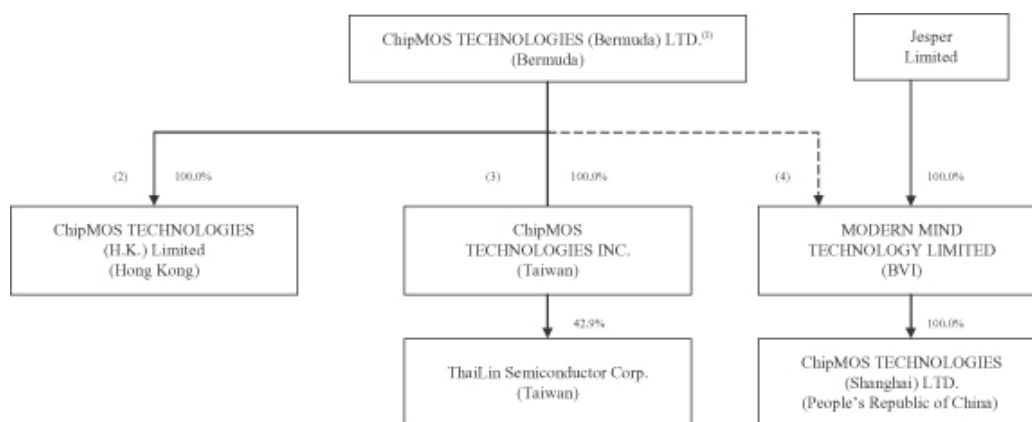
ChipMOS TECHNOLOGIES (Bermuda) LTD.$^{(1)}$
(Bermuda)

Jesper
Limited

(2) 100.0%

(3) 100.0%

(4)

100.0%

ChipMOS TECHNOLOGIES
(H.K.) Limited
(Hong Kong)

ChipMOS
TECHNOLOGIES INC.
(Taiwan)

MODERN MIND
TECHNOLOGY LIMITED
(BVI)

42.9%

100.0%

ThaiLin Semiconductor Corp.
(Taiwan)

ChipMOS TECHNOLOGIES
(Shanghai) LTD.
(People's Republic of China)